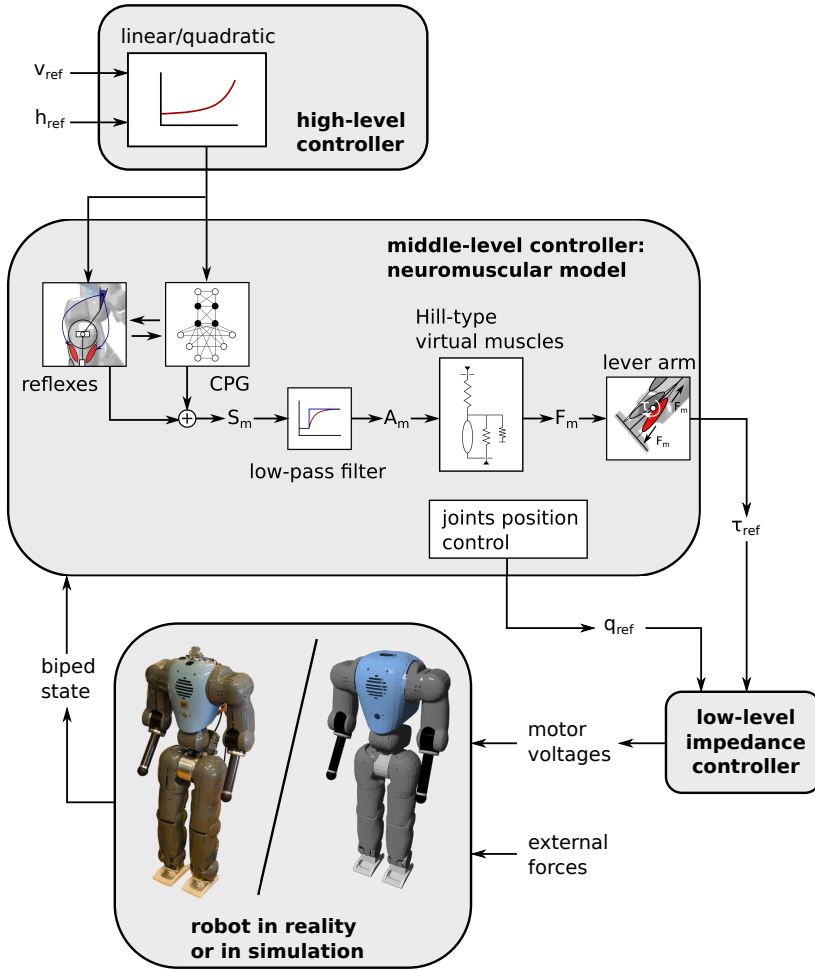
linear/quadratic

$v_{ref}$

$h_{ref}$

high-level controller

middle-level controller: neuromuscular model

Hill-type virtual muscles

lever arm

$F_m$

$F_m$

reflexes

CPG

$S_m$

$A_m$

$F_m$

low-pass filter

joints position control

$\tau_{ref}$

$q_{ref}$

biped state

motor voltages

low-level impedance controller

external forces

robot in reality or in simulation